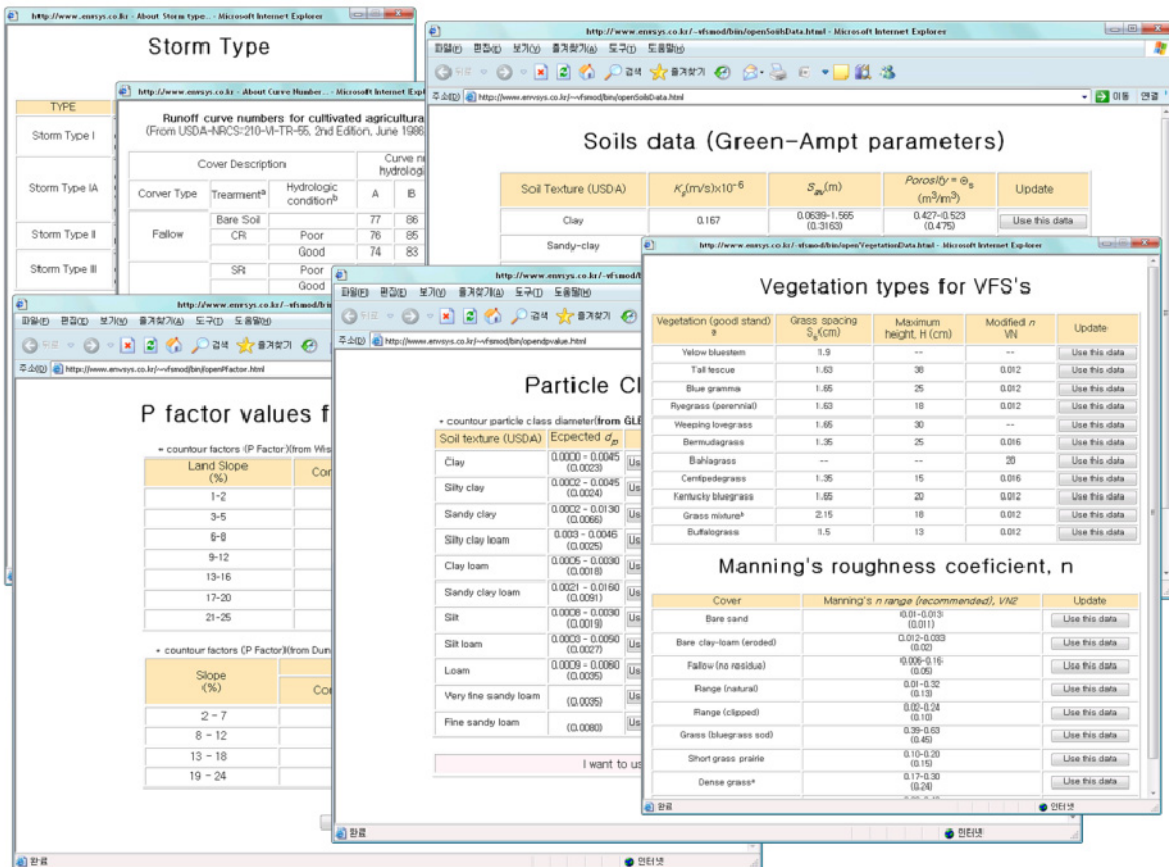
http://www.envsys.co.kr - About Storm type... - Microsoft Internet Explorer

Storm Type

| TYPE |
|---|
| Storm Type I |
| Storm Type IA |
| Storm Type II |
| Storm Type III |

http://www.envsys.co.kr - About Curve Number... - Microsoft Internet Exp

Runoff curve numbers for cultivated agricultura
(From USDA-NRCS=210-VI-TR-55, 2nd Edition, June 1986)

| Cover Description | | | Curve n hydrologi | |
|---|---|---|---|---|
| Corver Type | Treatment$^a$ | Hydrologic condition$^b$ | A | B |
| Fallow | Bare Soil | | 77 | 86 |
| | CR | Poor | 76 | 85 |
| | | Good | 74 | 83 |
| | SR | Poor | | |
| | | Good | | |

http://www.envsys.co.kr/~vfsmod/bin/openSoilsData.html - Microsoft Internet Explorer

파일(F) 편집(E) 보기(V) 즐겨찾기(A) 도구(T) 도움말(H)

뒤로 검색 즐겨찾기

주소(D) http://www.envsys.co.kr/~vfsmod/bin/openSoilsData.html 이동 연결

Soils data (Green-Ampt parameters)

| Soil Texture (USDA) | $K_s$(m/s)x10$^{-6}$ | $S_{av}$(m) | Porosity = $\Theta_s$ (m$^3$/m$^3$) | Update |
|---|---|---|---|---|
| Clay | 0.167 | 0.0639-1.565 (0.3163) | 0.427-0.523 (0.475) | Use this data |
| Sandy-clay | | | | |

http://www.envsys.co.kr/~vfsmod/bin/openVegetationData.html - Microsoft Internet Explorer

Vegetation types for VFS's

| Vegetation (good stand) a | Grass spacing $S_s$(cm) | Maximum height, H (cm) | Modified n VN | Update |
|---|---|---|---|---|
| Yellow bluestem | 1.9 | -- | -- | Use this data |
| Tall fescue | 1.63 | 38 | 0.012 | Use this data |
| Blue gramma | 1.65 | 25 | 0.012 | Use this data |
| Ryegrass (perennial) | 1.63 | 18 | 0.012 | Use this data |
| Weeping lovegrass | 1.65 | 30 | -- | Use this data |
| Bermudagrass | 1.35 | 25 | 0.016 | Use this data |
| Bahiagrass | -- | -- | 20 | Use this data |
| Centipedegrass | 1.35 | 15 | 0.016 | Use this data |
| Kentucky bluegrass | 1.65 | 20 | 0.012 | Use this data |
| Grass mixture$^b$ | 2.15 | 18 | 0.012 | Use this data |
| Buffalograss | 1.5 | 13 | 0.012 | Use this data |

Manning's roughness coeficient, n

| Cover | Manning's n range (recommended), VN2 | Update |
|---|---|---|
| Bare sand | 0.01-0.013 (0.011) | Use this data |
| Bare clay-loam (eroded) | 0.012-0.033 (0.02) | Use this data |
| Fallow (no residue) | 0.006-0.16 (0.05) | Use this data |
| Range (natural) | 0.01-0.32 (0.13) | Use this data |
| Range (clipped) | 0.02-0.24 (0.10) | Use this data |
| Grass (bluegrass sod) | 0.39-0.63 (0.45) | Use this data |
| Short grass prairie | 0.10-0.20 (0.15) | Use this data |
| Dense grass$^a$ | 0.17-0.30 (0.24) | Use this data |

완료 인터넷

http://www.envsys.co.kr/~vfsmod/bi

파일(F) 편집(E) 보기(V) 즐겨찾기(A) 도구(T) 도움말(H)

뒤로 검색 즐겨찾기

주소(D) http://www.envsys.co.kr/~vfsmod/bin/openPfactor.html

P factor values f

- countour factors (P Factor)(from Wis

| Land Slope (%) | Co |
|---|---|
| 1-2 | |
| 3-5 | |
| 6-8 | |
| 9-12 | |
| 13-16 | |
| 17-20 | |
| 21-25 | |

- countour factors (P Factor)(from Dun

| Slope (%) | Co |
|---|---|
| 2 - 7 | |
| 8 - 12 | |
| 13 - 18 | |
| 19 - 24 | |

완료 인터넷

http://www.envsys.co.kr/~vfsmod/

파일(F) 편집(E) 보기(V) 즐겨찾기(A) 도구(T) 도움말(H)

뒤로 검색 즐겨찾기

주소(D) http://www.envsys.co.kr/~vfsmod/bin/opendpvalue.html

Particle Cl

- countour particle class diameter(from GLE

| Soil texture (USDA) | Ecpected $d_p$ | |
|---|---|---|
| Clay | 0.0000 - 0.0045 (0.0023) | Us |
| Silty clay | 0.0002 - 0.0045 (0.0024) | Us |
| Sandy clay | 0.0002 - 0.0130 (0.0066) | Us |
| Silty clay loam | 0.003 - 0.0045 (0.0025) | Us |
| Clay loam | 0.0005 - 0.0030 (0.0018) | Us |
| Sandy clay loam | 0.0021 - 0.0160 (0.0091) | Us |
| Silt | 0.0008 - 0.0030 (0.0019) | Us |
| Silt loam | 0.0003 - 0.0050 (0.0027) | Us |
| Loam | 0.0009 - 0.0060 (0.0035) | Us |
| Very fine sandy loam | (0.0035) | Us |
| Fine sandy loam | (0.0080) | Us |

I want to us

완료 인터넷